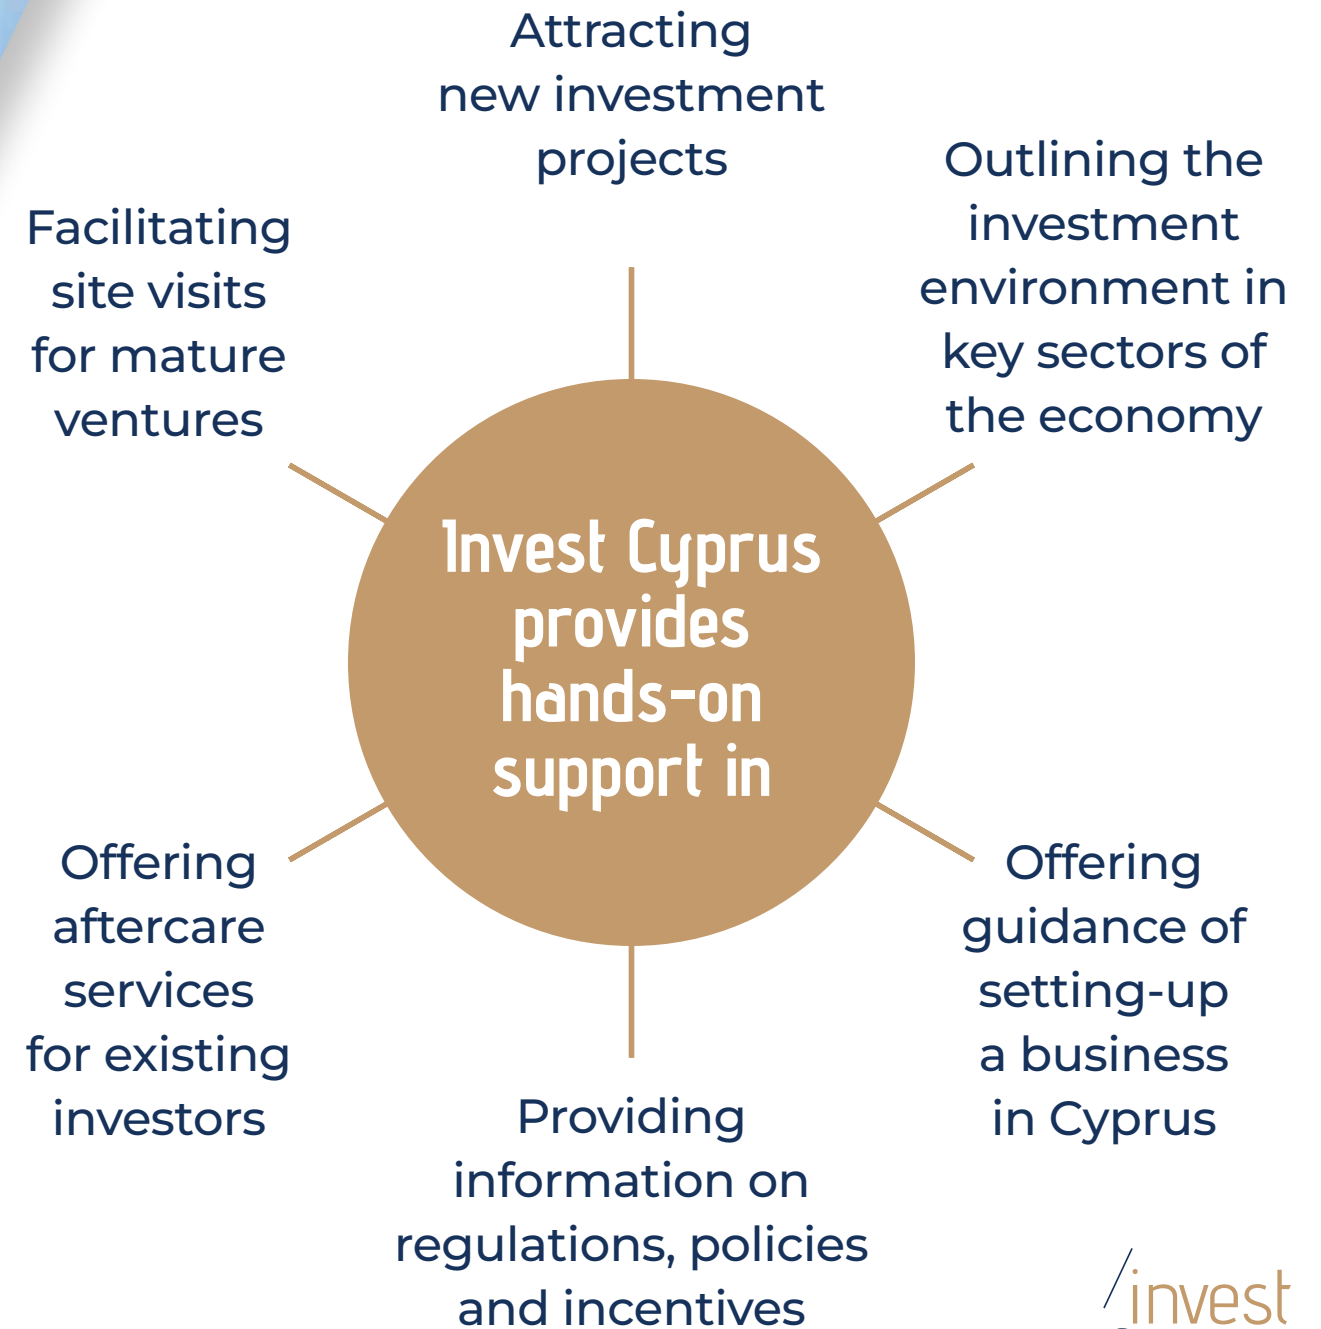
Attracting new investment projects

Outlining the investment environment in key sectors of the economy

Facilitating site visits for mature ventures

Invest Cyprus provides hands-on support in

Offering aftercare services for existing investors

Offering guidance of setting-up a business in Cyprus

Providing information on regulations, policies and incentives

invest